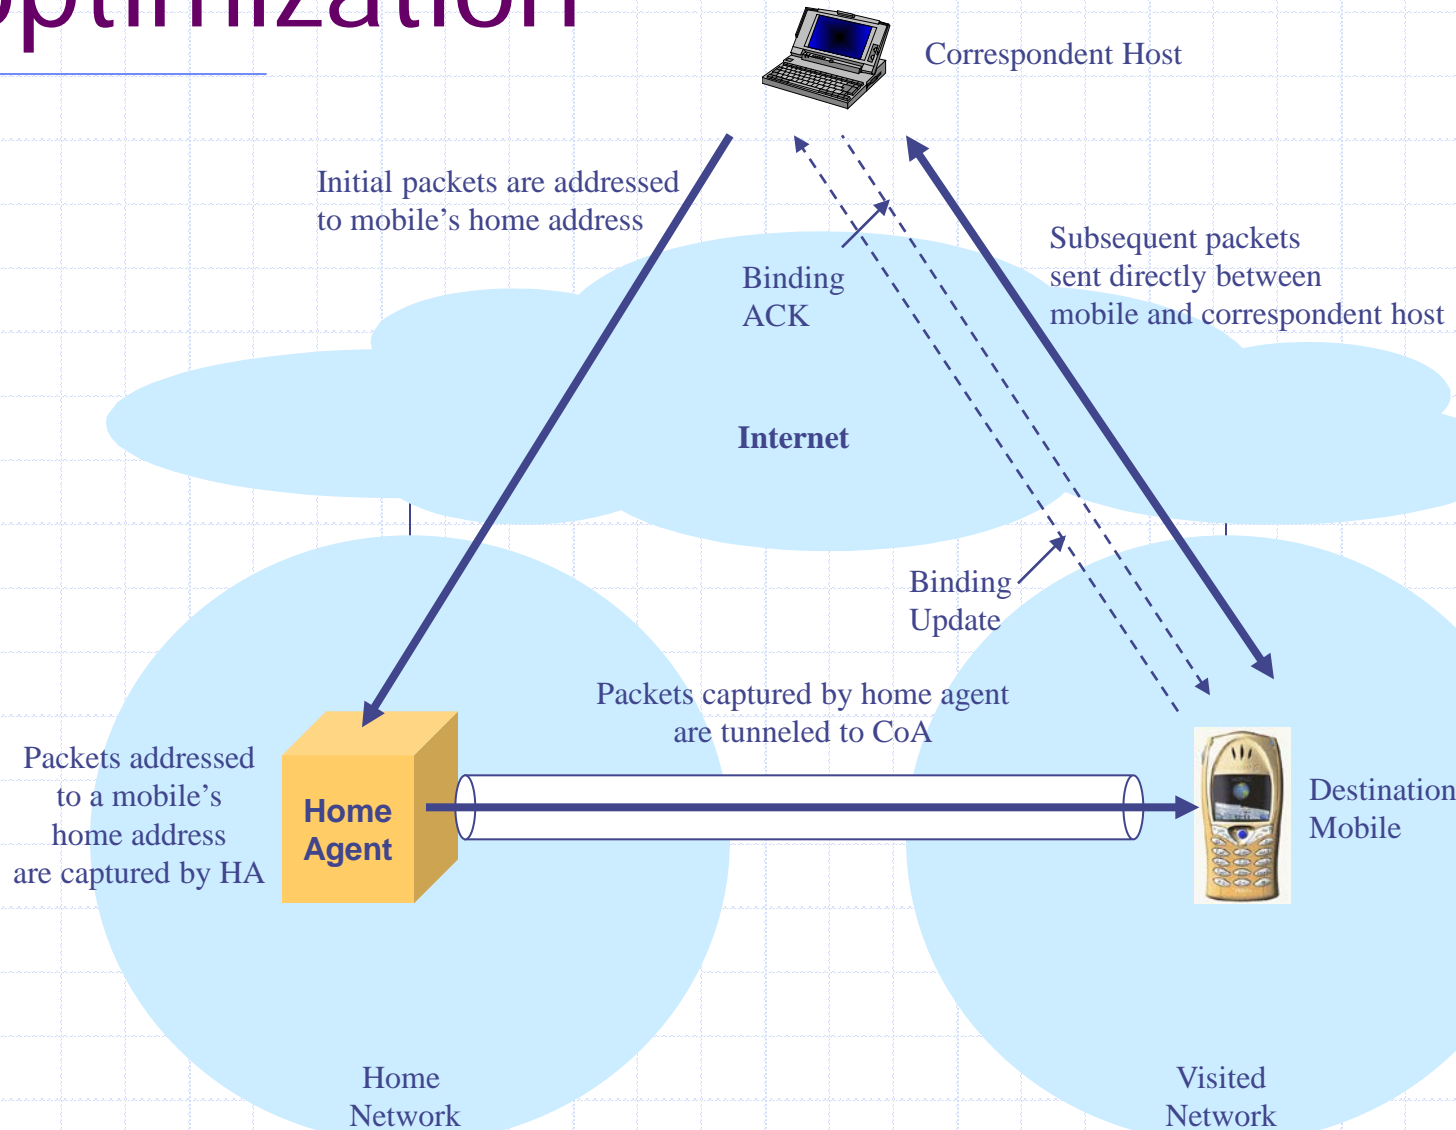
ptimization

Correspondent Host

Initial packets are addressed to mobile’s home address

Binding ACK

Subsequent packets sent directly between mobile and correspondent host

Internet

Binding Update

Packets captured by home agent are tunneled to CoA

Packets addressed to a mobile’s home address are captured by HA

Home Agent

Destination Mobile

Home Network

Visited Network